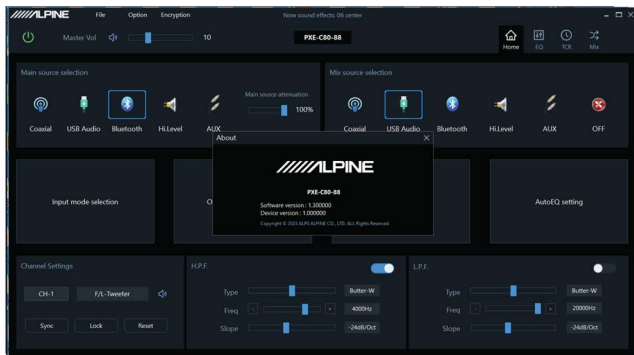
////ALPINE File Option Encryption Now sound effect: 06 center

Master Vol 10 PXE-C80-88

Home EQ TCR Mix

Main source selection

Coaxial USB Audio Bluetooth Hi.Level AUX

Main source attenuation

100%

Mix source selection

Coaxial USB Audio Bluetooth Hi.Level AUX OFF

Input mode selection

O

AutoEQ setting

About

////ALPINE

PXE-C80-88

Software version : 1.300000
Device version : 1.000000

Copyright © 2023 ALPS ALPINE CO., LTD. All Rights Reserved.

Channel Settings

CH-1 F/L-Tweeter

Sync Lock Reset

H.P.F.

Type Butter-W

Freq 4000Hz

Slope -24dB/Oct

L.P.F.

Type Butter-W

Freq 20000Hz

Slope -24dB/Oct